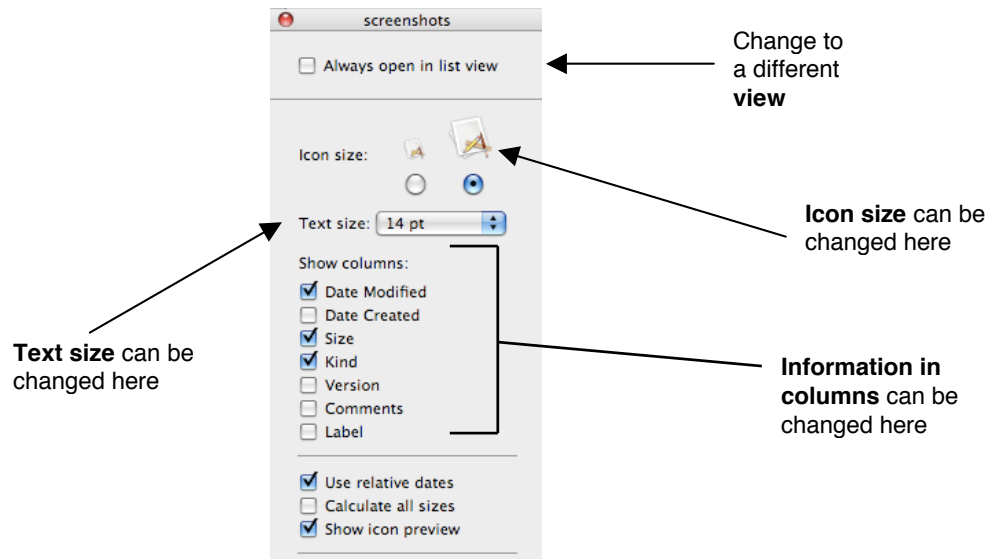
screenshots

Always open in list view

Change to a different **view**

Icon size:

**Icon size** can be changed here

Text size: 14 pt

**Text size** can be changed here

Show columns:

Date Modified

Date Created

Size

Kind

Version

Comments

Label

**Information in columns** can be changed here

Use relative dates

Calculate all sizes

Show icon preview